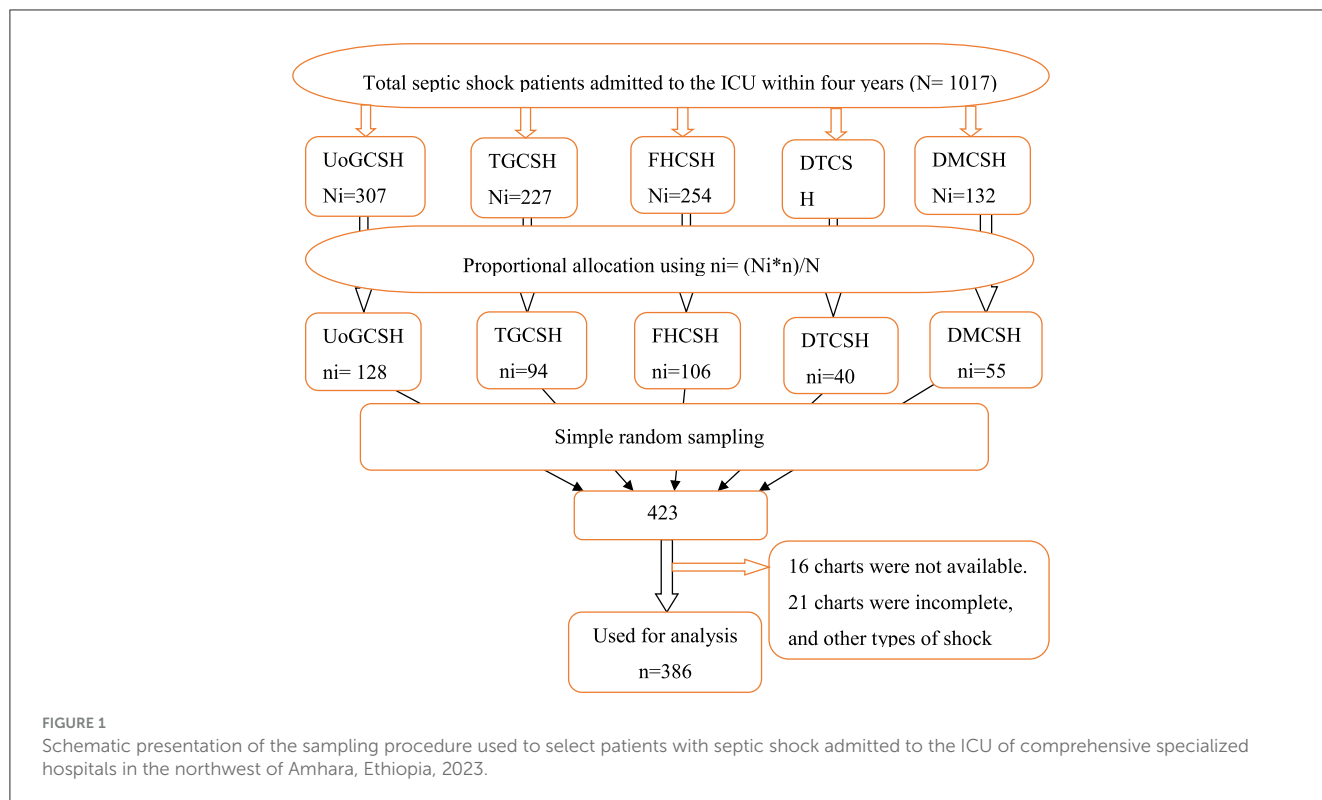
Total septic shock patients admitted to the ICU within four years (N= 1017)

UoGCSH
Ni=307

TGCSH
Ni=227

FHCSH
Ni=254

DTCS
H

DMCSH
Ni=132

Proportional allocation using ni= (Ni*n)/N

UoGCSH
ni= 128

TGCSH
ni=94

FHCSH
ni=106

DTCSH
ni=40

DMCSH
ni=55

Simple random sampling

423

16 charts were not available.
21 charts were incomplete,
and other types of shock

Used for analysis
n=386

FIGURE 1
Schematic presentation of the sampling procedure used to select patients with septic shock admitted to the ICU of comprehensive specialized hospitals in the northwest of Amhara, Ethiopia, 2023.